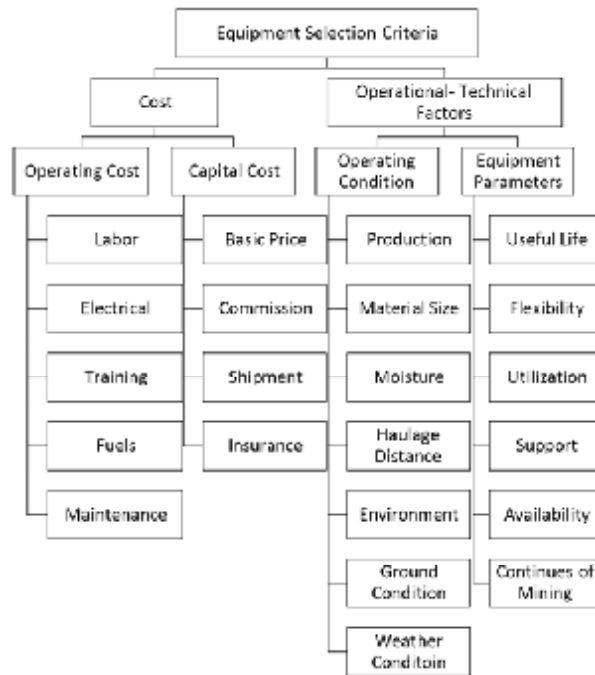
Equipment Selection Criteria

Cost

Operational- Technical Factors

Operating Cost

Capital Cost

Operating Condition

Equipment Parameters

Labor

Electrical

Training

Fuels

Maintenance

Basic Price

Commission

Shipment

Insurance

Production

Material Size

Moisture

Haulage Distance

Environment

Ground Condition

Weather Conditoin

Useful Life

Flexibility

Utilization

Support

Availability

Continues of Mining